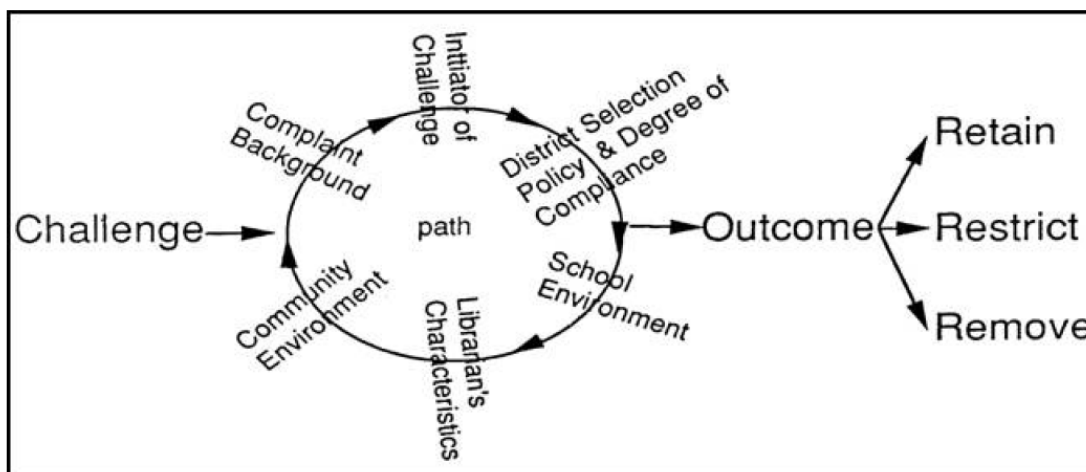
Challenge

Complaint Background

Intitator of Challenge

District Selection Policy & Degree of Compliance

path

School Environment

Librarian's Characteristics

Community Environment

Outcome

Retain

Restrict

Remove